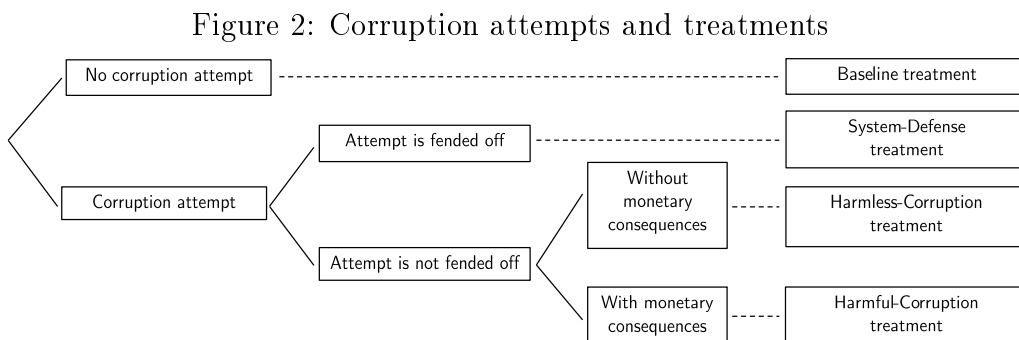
Figure 2: Corruption attempts and treatments

No corruption attempt

Baseline treatment

Attempt is fended off

System-Defense treatment

Corruption attempt

Without monetary consequences

Harmless-Corruption treatment

Attempt is not fended off

With monetary consequences

Harmful-Corruption treatment